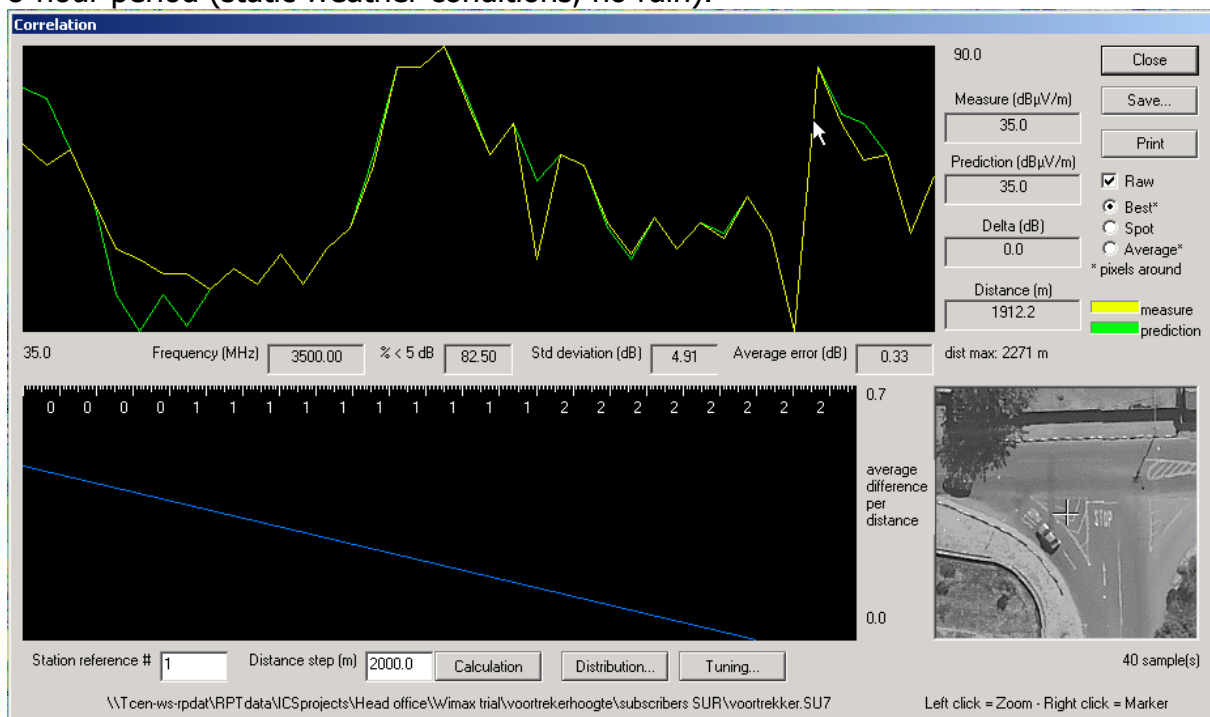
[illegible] hour period (static weather conditions, no rain).

Correlation

90.0

Close

Save...

Print

Measure (dBµV/m)
35.0

Prediction (dBµV/m)
35.0

Delta (dB)
0.0

Distance (m)
1912.2

Raw
Best*
Spot
Average*
* pixels around

measure
prediction

35.0

Frequency (MHz) 3500.00

% < 5 dB 82.50

Std deviation (dB) 4.91

Average error (dB) 0.33

dist max: 2271 m

0 0 0 0 1 1 1 1 1 1 1 1 1 1 2 2 2 2 2 2 2 2

0.7

average difference per distance

0.0

STOP

Station reference # 1

Distance step (m) 2000.0

Calculation

Distribution...

Tuning...

40 sample(s)

\\Tcen-ws-rpdat\RPTdata\ICSprojects\Head office\Wimax trial\voortrekerhoogte\subscribers SUR\voortrekker.SU7

Left click = Zoom - Right click = Marker